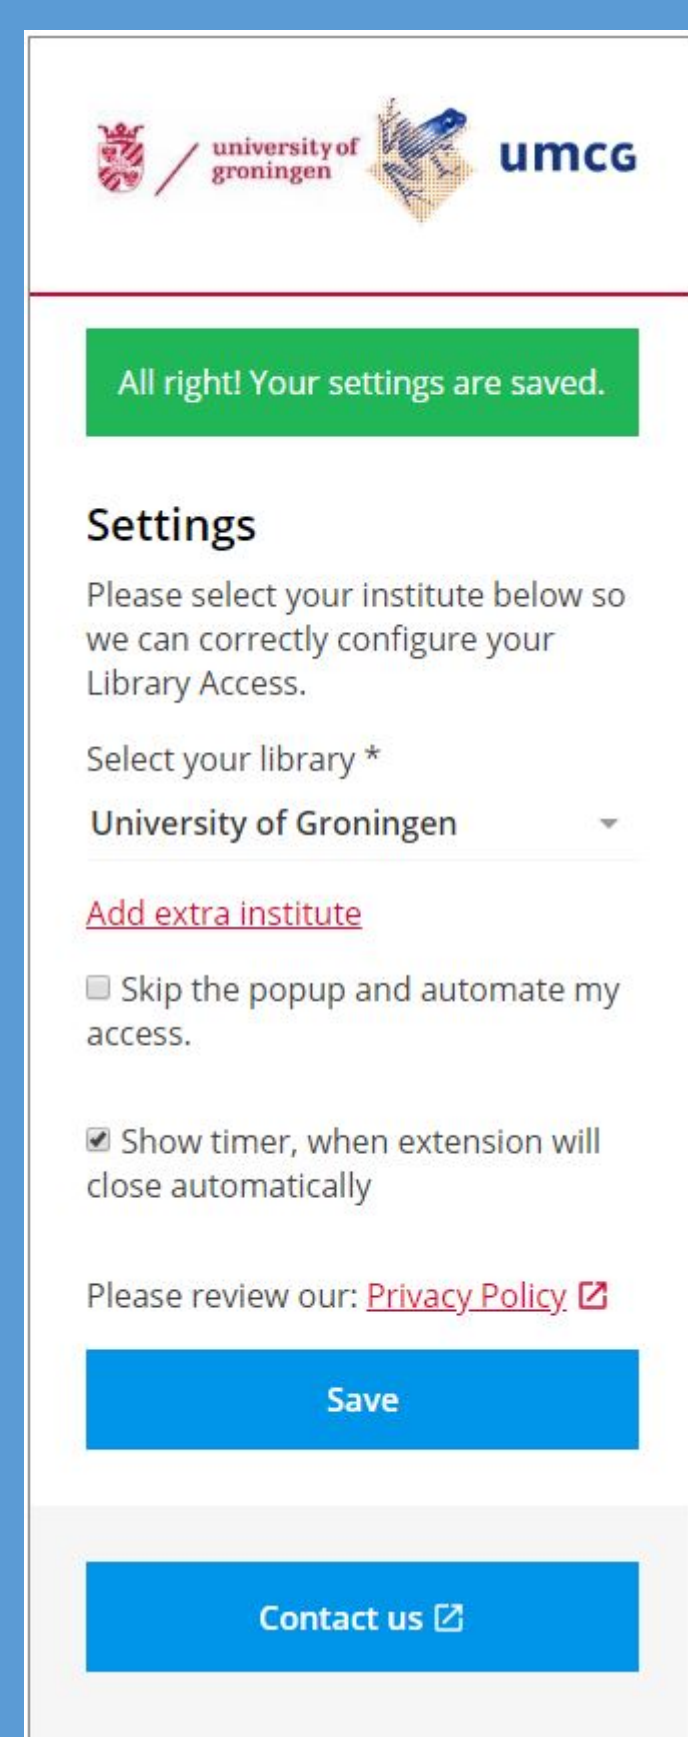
university of groningen

umcg

All right! Your settings are saved.

Settings

Please select your institute below so we can correctly configure your Library Access.

Select your library *

University of Groningen

Add extra institute

Skip the popup and automate my access.

Show timer, when extension will close automatically

Please review our: Privacy Policy

Save

Contact us